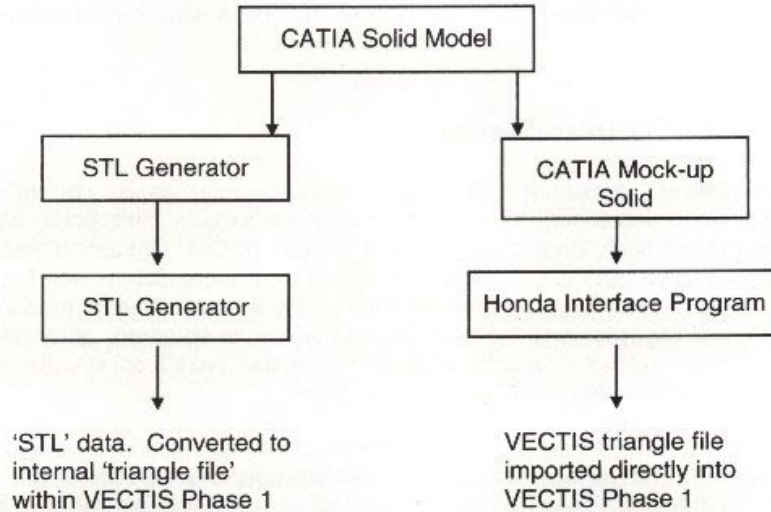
CATIA Solid Model

STL Generator

STL Generator

'STL' data. Converted to internal 'triangle file' within VECTIS Phase 1

CATIA Mock-up Solid

Honda Interface Program

VECTIS triangle file imported directly into VECTIS Phase 1